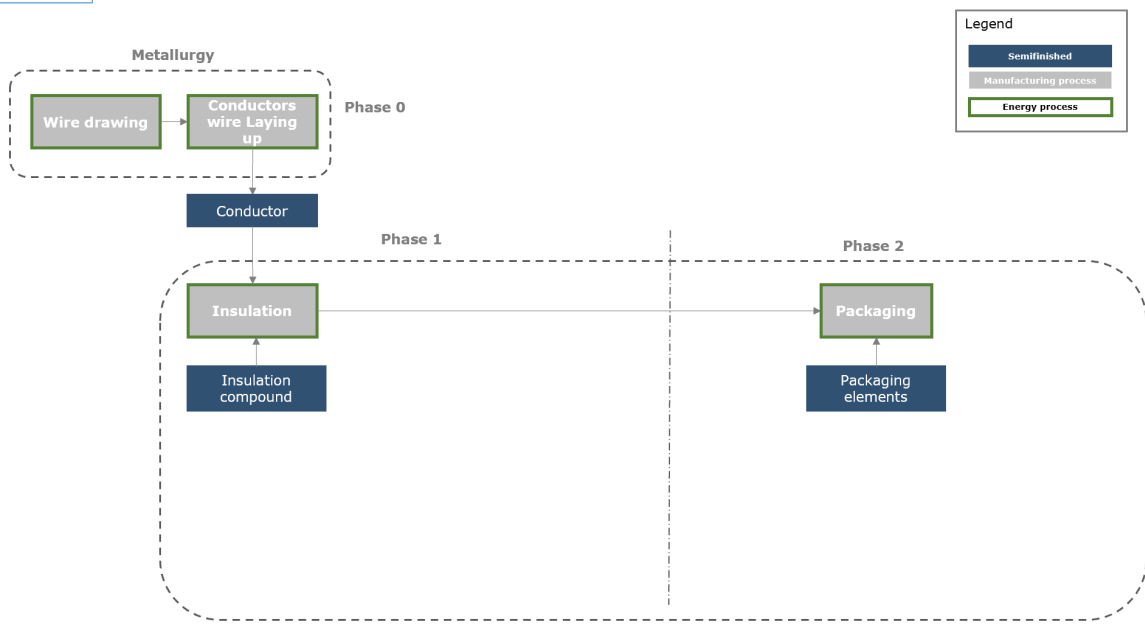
Legend

Semifinished

Manufacturing process

Energy process

Metallurgy

Wire drawing

Conductors wire Laying up

Phase 0

Conductor

Phase 1

Phase 2

Insulation

Packaging

Insulation compound

Packaging elements